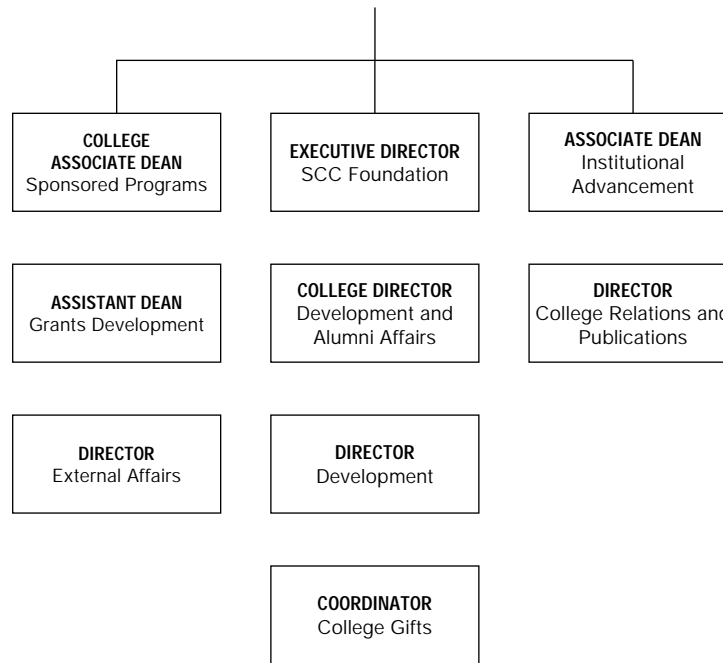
COLLEGE ASSOCIATE DEAN
Sponsored Programs

EXECUTIVE DIRECTOR
SCC Foundation

ASSOCIATE DEAN
Institutional Advancement

ASSISTANT DEAN
Grants Development

COLLEGE DIRECTOR
Development and Alumni Affairs

DIRECTOR
College Relations and Publications

DIRECTOR
External Affairs

DIRECTOR
Development

COORDINATOR
College Gifts